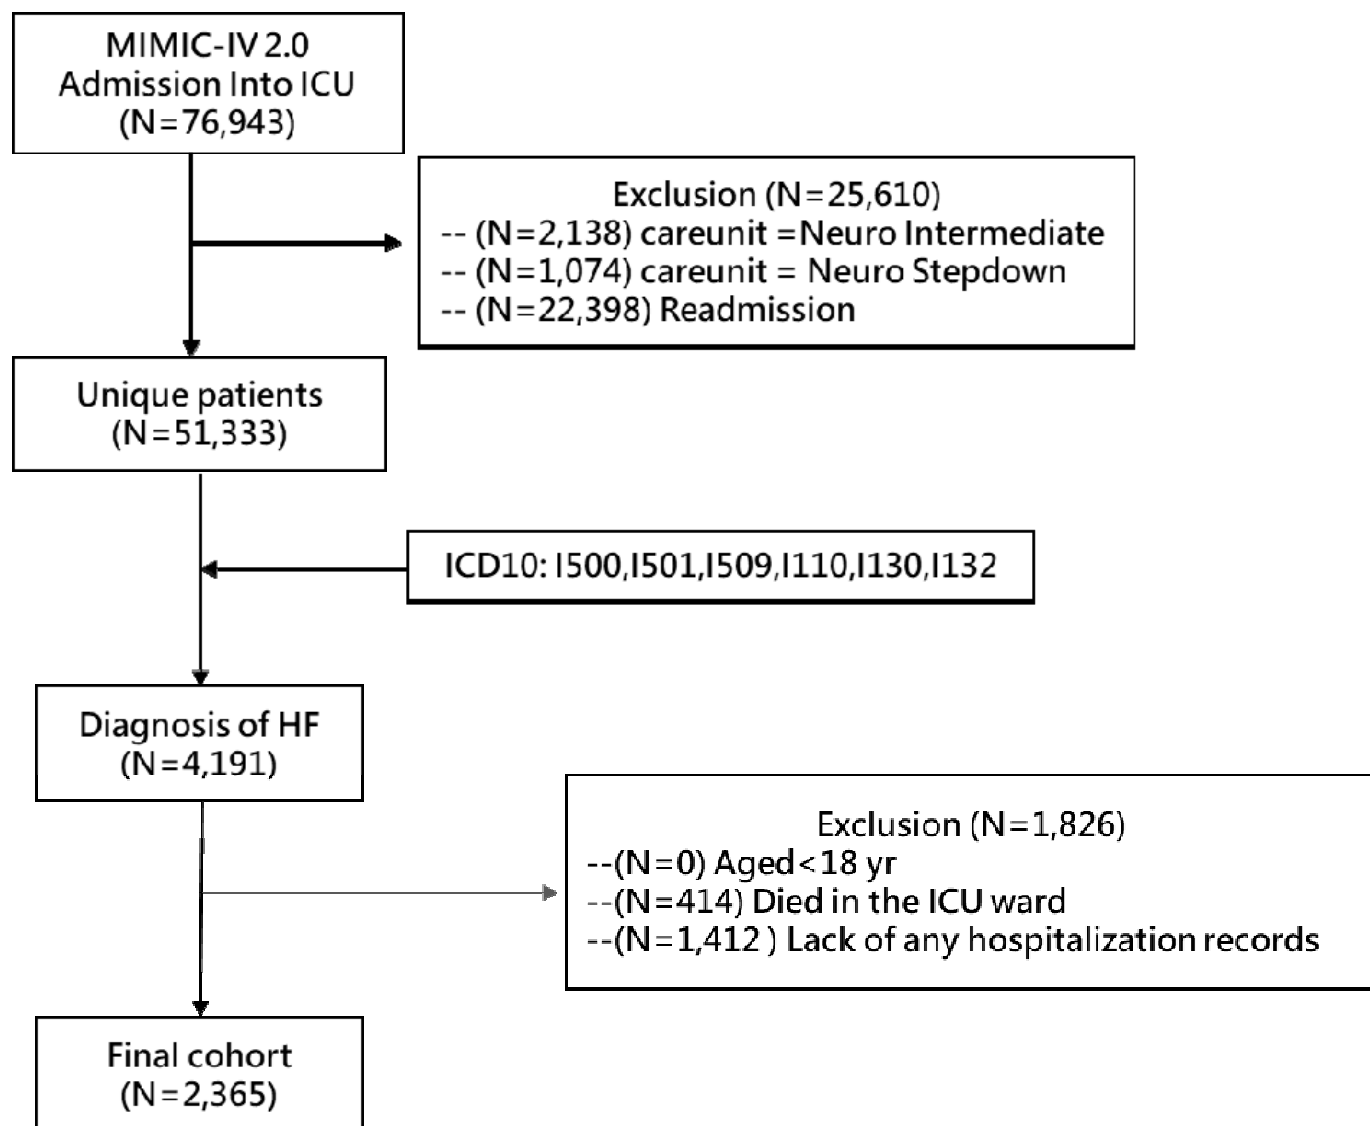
MIMIC-IV 2.0
Admission Into ICU
(N=76,943)

Exclusion (N=25,610)
-- (N=2,138) careunit =Neuro Intermediate
-- (N=1,074) careunit = Neuro Stepdown
-- (N=22,398) Readmission

Unique patients
(N=51,333)

ICD10: I500,I501,I509,I110,I130,I132

Diagnosis of HF
(N=4,191)

Exclusion (N=1,826)
--(N=0) Aged<18 yr
--(N=414) Died in the ICU ward
--(N=1,412 ) Lack of any hospitalization records

Final cohort
(N=2,365)